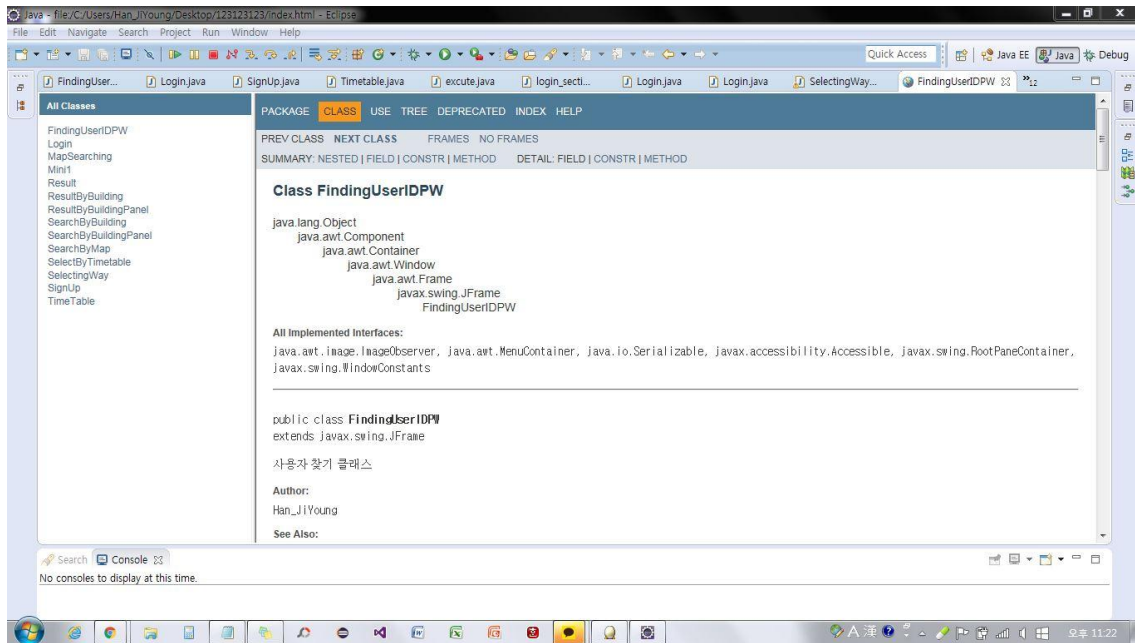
Java - file:/C:/Users/Han_JiYoung/Desktop/123123123/index.html - Eclipse

File Edit Navigate Search Project Run Window Help

Quick Access | Java EE | Java | Debug

FindingUser... | Login.java | SignUp.java | Timetable.java | excute.java | login_secti... | Login.java | Login.java | SelectingWay... | FindingUserIDPW | »12

All Classes

FindingUserIDPW
Login
MapSearching
Mini1
Result
ResultByBuilding
ResultByBuildingPanel
SearchByBuilding
SearchByBuildingPanel
SearchByMap
SelectByTimetable
SelectingWay
SignUp
TimeTable

PACKAGE CLASS USE TREE DEPRECATED INDEX HELP

PREV CLASS NEXT CLASS FRAMES NO FRAMES

SUMMARY: NESTED | FIELD | CONSTR | METHOD DETAIL: FIELD | CONSTR | METHOD

Class FindingUserIDPW

java.lang.Object
java.awt.Component
java.awt.Container
java.awt.Window
java.awt.Frame
javax.swing.JFrame
FindingUserIDPW

All Implemented Interfaces:

java.awt.image.ImageObserver, java.awt.MenuContainer, java.io.Serializable, javax.accessibility.Accessible, javax.swing.RootPaneContainer, javax.swing.WindowConstants

public class FindingUserIDPW
extends javax.swing.JFrame

사용자 찾기 클래스

Author:

Han_JiYoung

See Also:

Search | Console

No consoles to display at this time.

오후 11:22